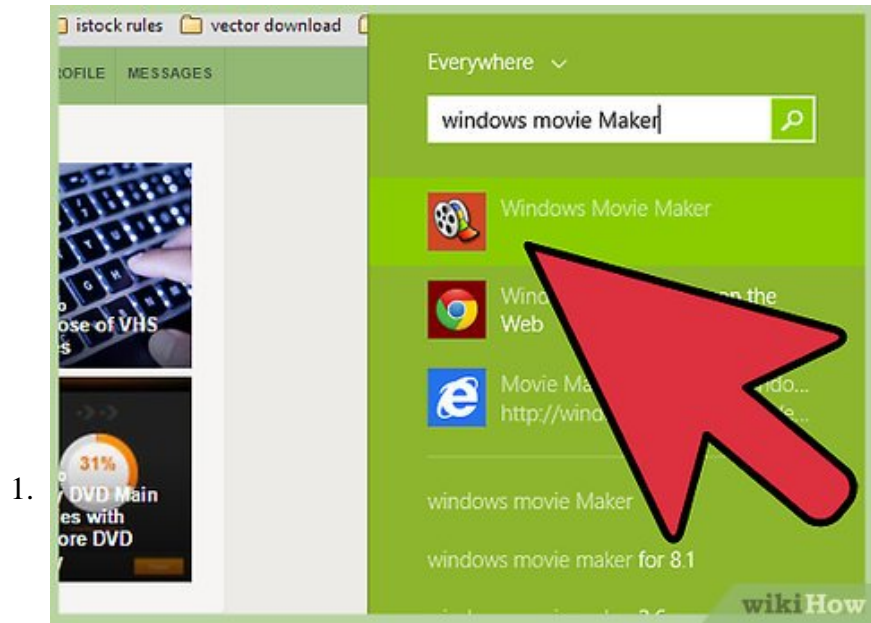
istock rules vector download

ROFILE MESSAGES

o
ose of VHS
s

31%
o
DVD Main
es with
ore DVD

1.

Everywhere

windows movie Maker

Windows Movie Maker

Wind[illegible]n the Web

Movie Ma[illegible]ndo...
http://wind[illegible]e...

windows movie Maker

windows movie maker for 8.1

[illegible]

wikiHow